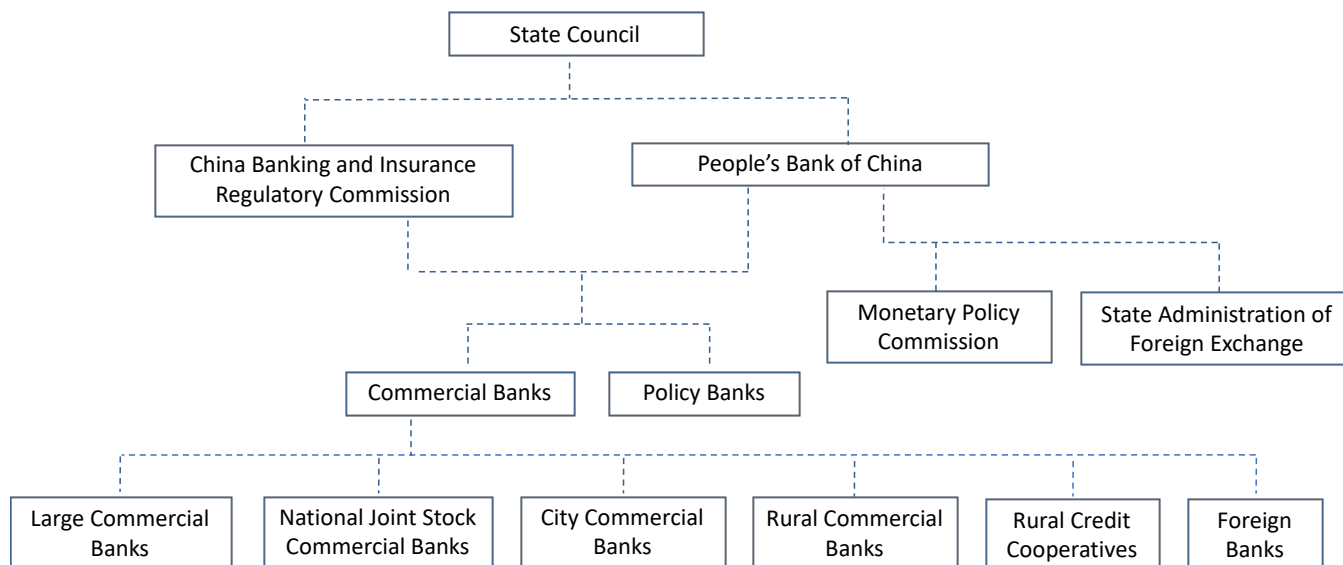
State Council

China Banking and Insurance Regulatory Commission

People's Bank of China

Monetary Policy Commission

State Administration of Foreign Exchange

Commercial Banks

Policy Banks

Large Commercial Banks

National Joint Stock Commercial Banks

City Commercial Banks

Rural Commercial Banks

Rural Credit Cooperatives

Foreign Banks